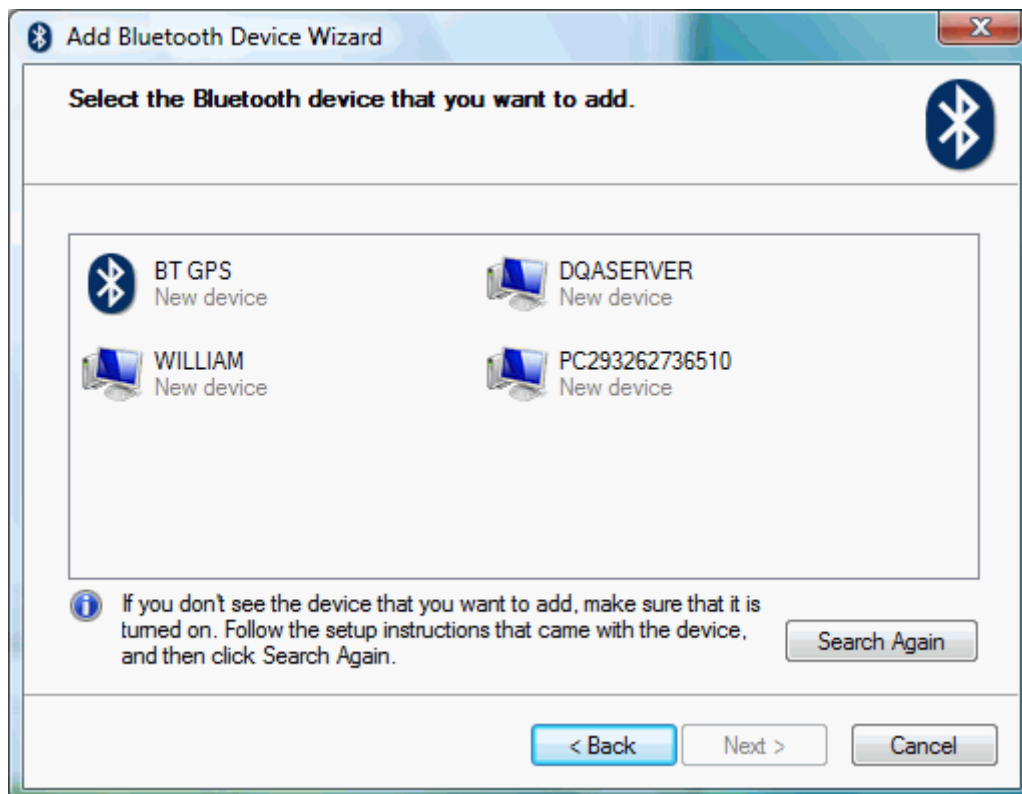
Add Bluetooth Device Wizard

Select the Bluetooth device that you want to add.

BT GPS
New device

DQASERVER
New device

WILLIAM
New device

PC293262736510
New device

If you don't see the device that you want to add, make sure that it is turned on. Follow the setup instructions that came with the device, and then click Search Again.

Search Again

< Back
Next >
Cancel